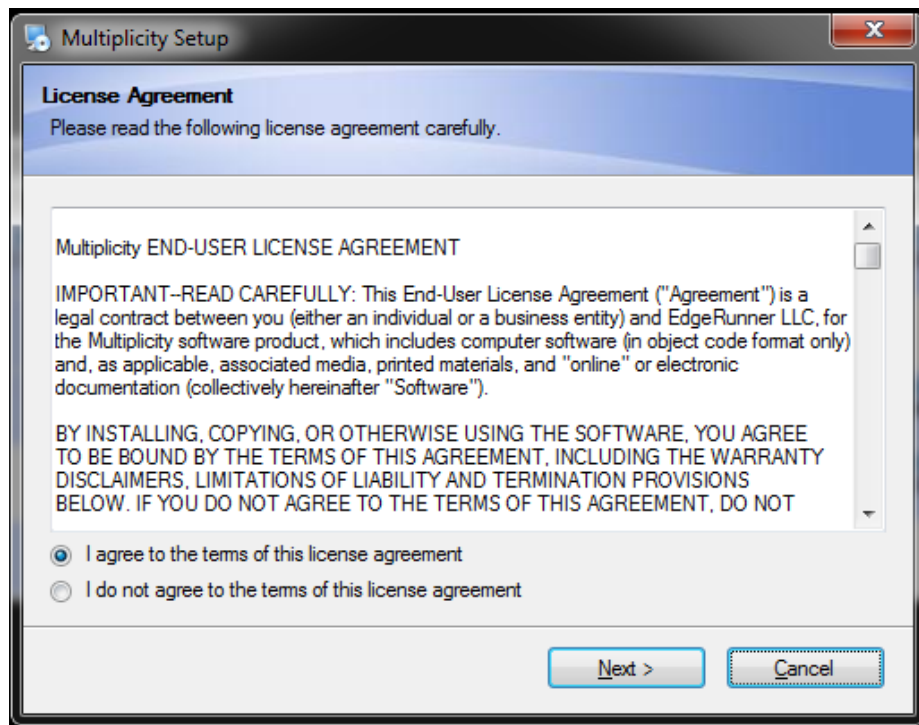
Multiplicity Setup

License Agreement
Please read the following license agreement carefully.

Multiplicity END-USER LICENSE AGREEMENT

IMPORTANT--READ CAREFULLY: This End-User License Agreement ("Agreement") is a legal contract between you (either an individual or a business entity) and EdgeRunner LLC, for the Multiplicity software product, which includes computer software (in object code format only) and, as applicable, associated media, printed materials, and "online" or electronic documentation (collectively hereinafter "Software").

BY INSTALLING, COPYING, OR OTHERWISE USING THE SOFTWARE, YOU AGREE TO BE BOUND BY THE TERMS OF THIS AGREEMENT, INCLUDING THE WARRANTY DISCLAIMERS, LIMITATIONS OF LIABILITY AND TERMINATION PROVISIONS BELOW. IF YOU DO NOT AGREE TO THE TERMS OF THIS AGREEMENT, DO NOT

I agree to the terms of this license agreement
I do not agree to the terms of this license agreement

Next >
Cancel